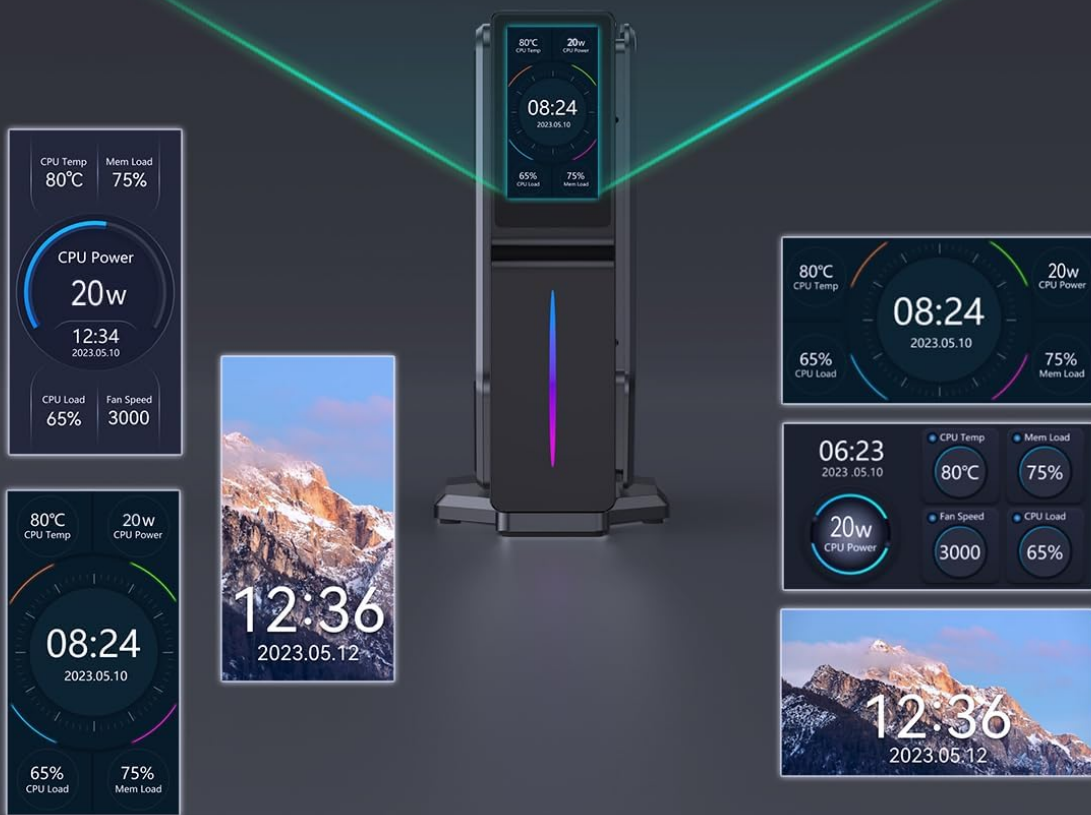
80℃
CPU Temp
20w
CPU Power
08:24
2023.05.10
65%
CPU Load
75%
Mem Load

CPU Temp
80℃
Mem Load
75%
CPU Power
20w
12:34
2023.05.10
CPU Load
65%
Fan Speed
3000

12:36
2023.05.12

80℃
CPU Temp
20w
CPU Power
08:24
2023.05.10
65%
CPU Load
75%
Mem Load

80℃
CPU Temp
20w
CPU Power
08:24
2023.05.10
65%
CPU Load
75%
Mem Load

06:23
2023 .05.10
20w
CPU Power
CPU Temp
80℃
Mem Load
75%
Fan Speed
3000
CPU Load
65%

12:36
2023.05.12